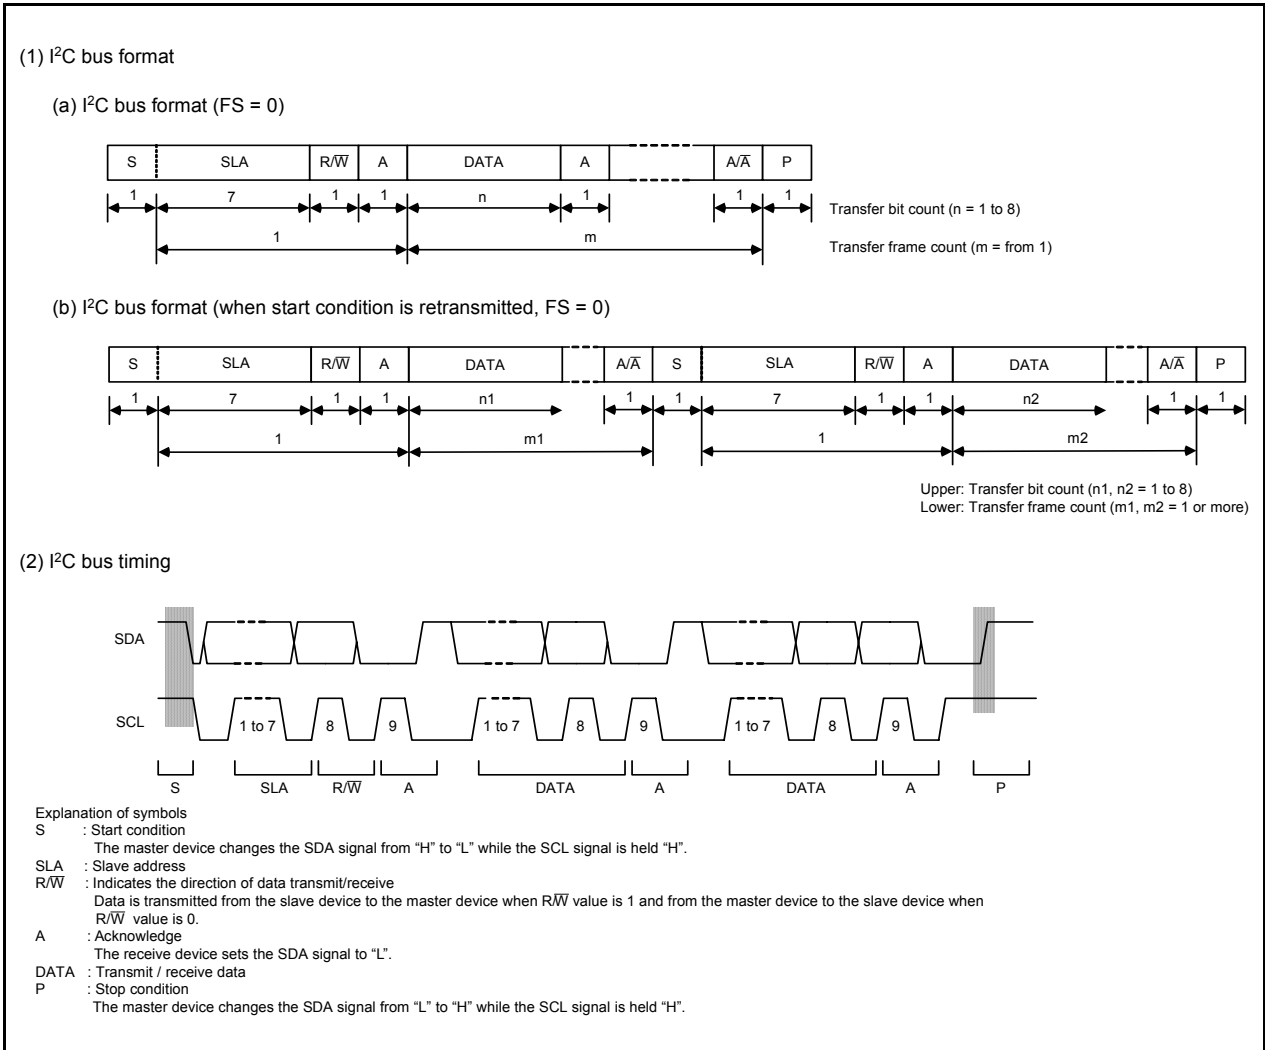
(1) I$^2$C bus format

(a) I$^2$C bus format (FS = 0)

| S | SLA | R/$\overline{W}$ | A | DATA | A | | A/$\overline{A}$ | P |
|---|---|---|---|---|---|---|---|---|
| 1 | 7 | 1 | 1 | n | 1 | | 1 | 1 |

1 m

Transfer bit count (n = 1 to 8)

Transfer frame count (m = from 1)

(b) I$^2$C bus format (when start condition is retransmitted, FS = 0)

| S | SLA | R/$\overline{W}$ | A | DATA | | A/$\overline{A}$ | S | SLA | R/$\overline{W}$ | A | DATA | | A/$\overline{A}$ | P |
|---|---|---|---|---|---|---|---|---|---|---|---|---|---|---|
| 1 | 7 | 1 | 1 | n1 | | 1 | 1 | 7 | 1 | 1 | n2 | | 1 | 1 |

1 m1 1 m2

Upper: Transfer bit count (n1, n2 = 1 to 8)
Lower: Transfer frame count (m1, m2 = 1 or more)

(2) I$^2$C bus timing

SDA

SCL

1 to 7 8 9 1 to 7 8 9 1 to 7 8 9

S SLA R/$\overline{W}$ A DATA A DATA A P

Explanation of symbols
S : Start condition
The master device changes the SDA signal from "H" to "L" while the SCL signal is held "H".
SLA : Slave address
R/$\overline{W}$ : Indicates the direction of data transmit/receive
Data is transmitted from the slave device to the master device when R/$\overline{W}$ value is 1 and from the master device to the slave device when R/$\overline{W}$ value is 0.
A : Acknowledge
The receive device sets the SDA signal to "L".
DATA : Transmit / receive data
P : Stop condition
The master device changes the SDA signal from "L" to "H" while the SCL signal is held "H".